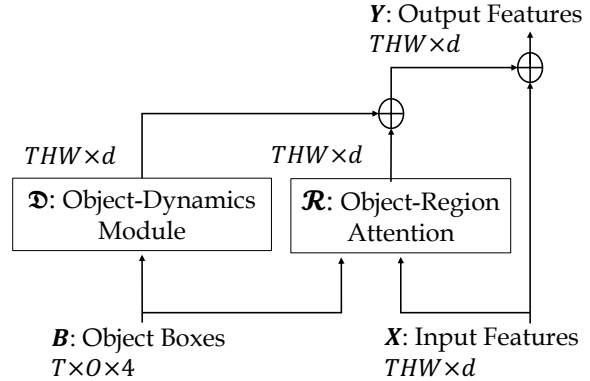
$\boldsymbol{Y}$: Output Features
$THW \times d$

$THW \times d$

$THW \times d$

$\mathfrak{D}$: Object-Dynamics Module

$\boldsymbol{\mathcal{R}}$: Object-Region Attention

$\boldsymbol{B}$: Object Boxes
$T \times O \times 4$

$\boldsymbol{X}$: Input Features
$THW \times d$